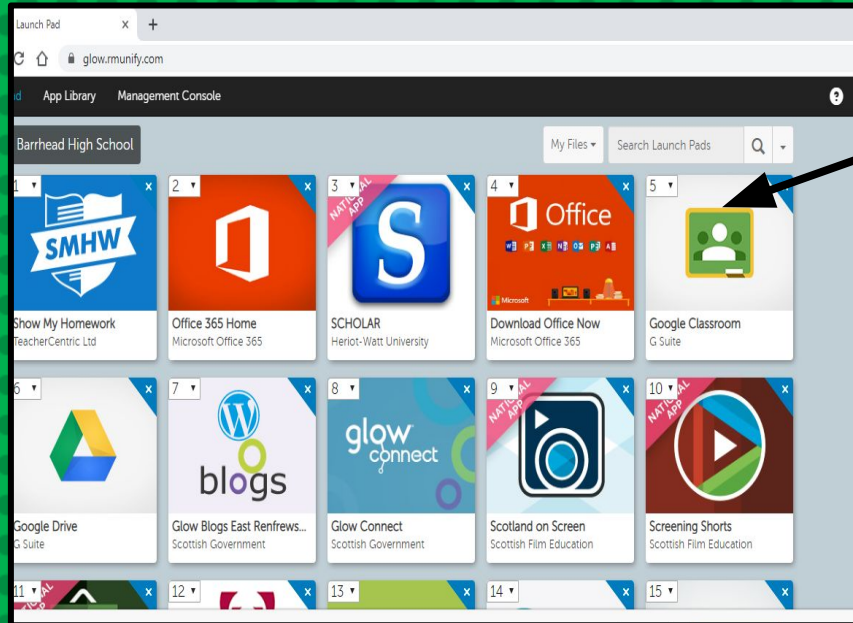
Launch Pad ×

glow.rmunify.com

d App Library Management Console

Barrhead High School

My Files ▾ Search Launch Pads

1 ▾ ×
SMHW
Show My Homework
TeacherCentric Ltd

2 ▾ ×
Office 365 Home
Microsoft Office 365

3 ▾ ×
NATIONAL APP
S
SCHOLAR
Heriot-Watt University

4 ▾ ×
Office
Microsoft
Download Office Now
Microsoft Office 365

5 ▾ ×
Google Classroom
G Suite

6 ▾ ×
Google Drive
G Suite

7 ▾ ×
blogs
Glow Blogs East Renfrews...
Scottish Government

8 ▾ ×
glow connect
Glow Connect
Scottish Government

9 ▾ ×
NATIONAL APP
Scotland on Screen
Scottish Film Education

10 ▾ ×
NATIONAL APP
Screening Shorts
Scottish Film Education

11 ▾ ×
NATIONAL
12 ▾ ×
13 ▾ ×
14 ▾ ×
15 ▾ ×